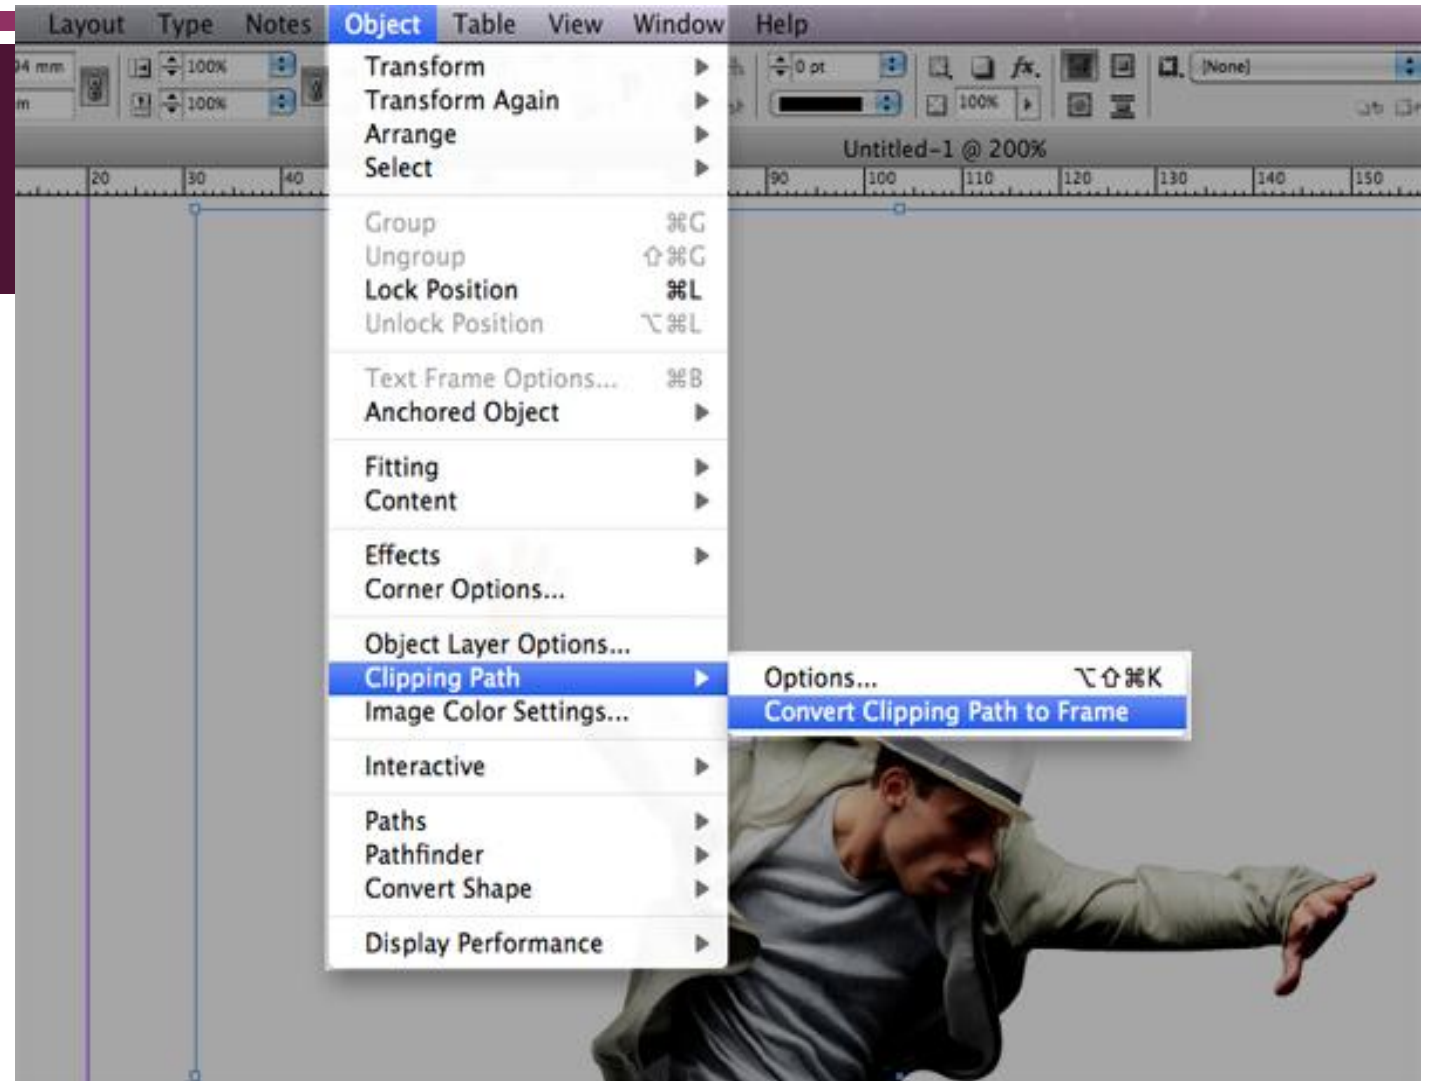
Layout Type Notes Object Table View Window Help

94 mm
m
100%
100%
0 pt
100%
[None]

Untitled-1 @ 200%

20 30 40 90 100 110 120 130 140 150

Transform ▶
Transform Again ▶
Arrange ▶
Select ▶

Group ⌘G
Ungroup ⇧⌘G
Lock Position ⌘L
Unlock Position ⌥⌘L

Text Frame Options... ⌘B
Anchored Object ▶

Fitting ▶
Content ▶

Effects ▶
Corner Options...

Object Layer Options...
Clipping Path ▶
Image Color Settings...

Interactive ▶

Paths ▶
Pathfinder ▶
Convert Shape ▶

Display Performance ▶

Options... ⌥⇧⌘K
Convert Clipping Path to Frame